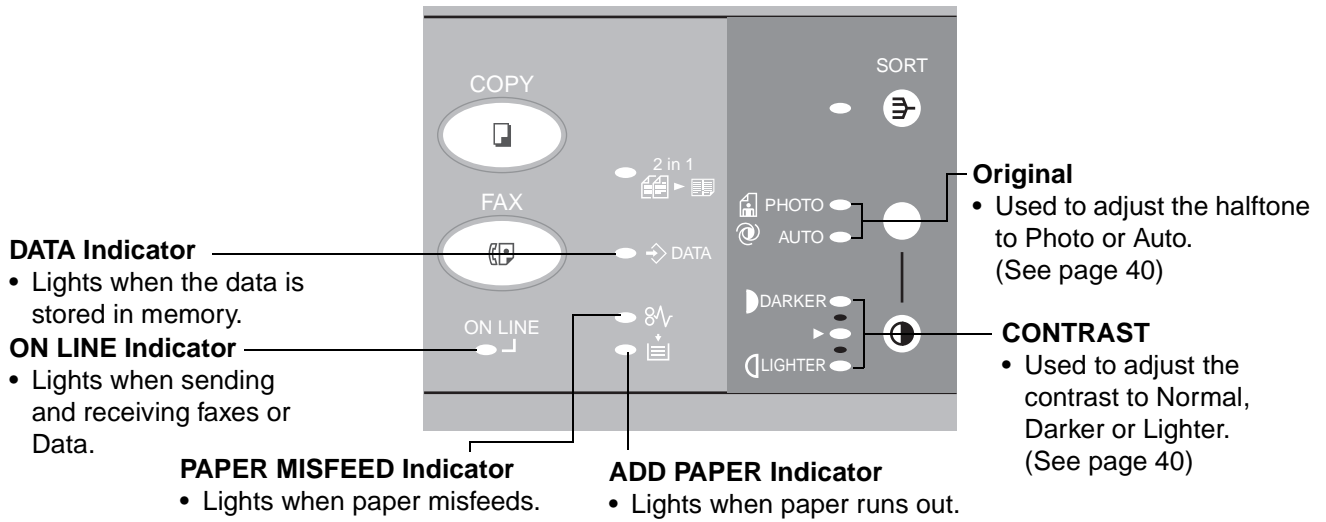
COPY

FAX

2 in 1

DATA

ON LINE

SORT

PHOTO

AUTO

DARKER

LIGHTER

**Original**
• Used to adjust the halftone to Photo or Auto. (See page 40)

**DATA Indicator**
• Lights when the data is stored in memory.

**ON LINE Indicator**
• Lights when sending and receiving faxes or Data.

**CONTRAST**
• Used to adjust the contrast to Normal, Darker or Lighter. (See page 40)

**PAPER MISFEED Indicator**
• Lights when paper misfeeds.

**ADD PAPER Indicator**
• Lights when paper runs out.